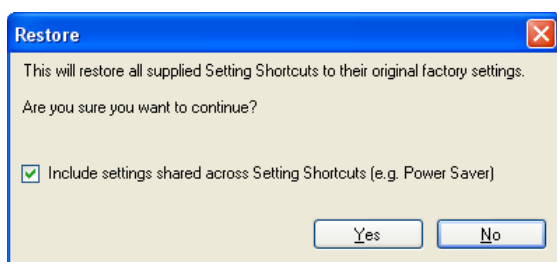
Restore

This will restore all supplied Setting Shortcuts to their original factory settings.

Are you sure you want to continue?

Include settings shared across Setting Shortcuts (e.g. Power Saver)

Yes

No